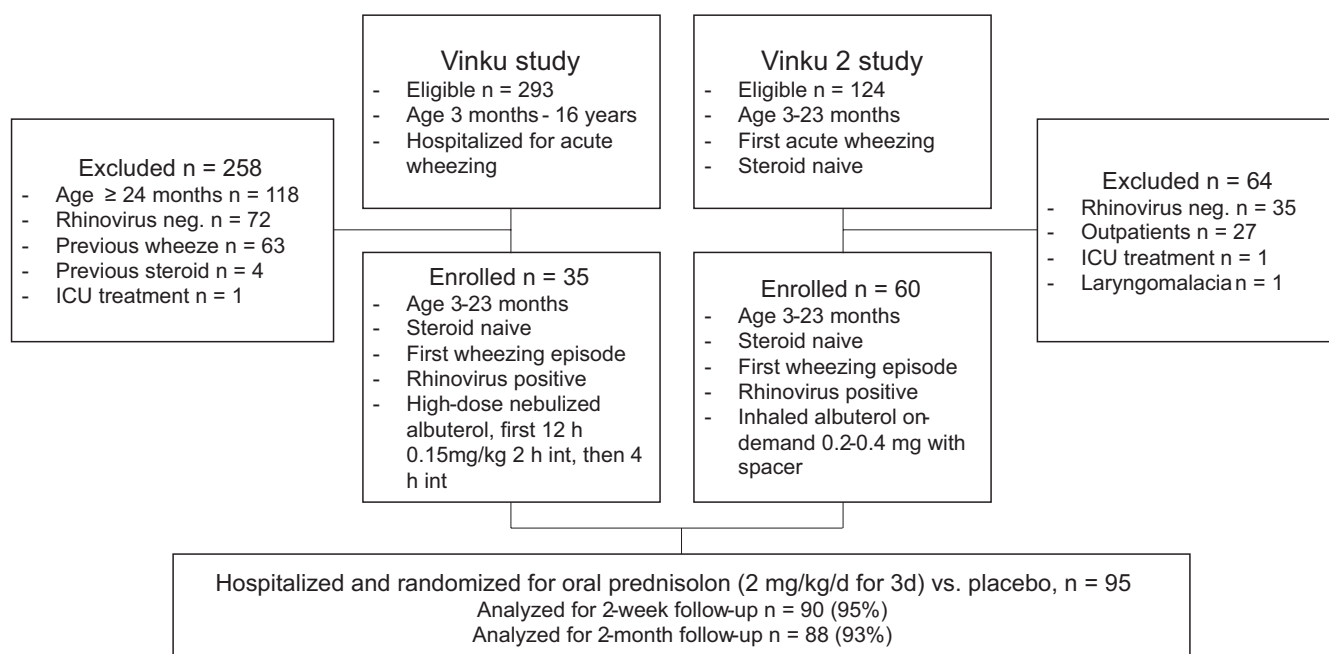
Vinku study
- Eligible n = 293
- Age 3 months - 16 years
- Hospitalized for acute wheezing

Vinku 2 study
- Eligible n = 124
- Age 3-23 months
- First acute wheezing
- Steroid naive

Excluded n = 258
- Age ≥ 24 months n = 118
- Rhinovirus neg. n = 72
- Previous wheeze n = 63
- Previous steroid n = 4
- ICU treatment n = 1

Enrolled n = 35
- Age 3-23 months
- Steroid naive
- First wheezing episode
- Rhinovirus positive
- High-dose nebulized albuterol, first 12 h 0.15mg/kg 2 h int, then 4 h int

Enrolled n = 60
- Age 3-23 months
- Steroid naive
- First wheezing episode
- Rhinovirus positive
- Inhaled albuterol on-demand 0.2-0.4 mg with spacer

Excluded n = 64
- Rhinovirus neg. n = 35
- Outpatients n = 27
- ICU treatment n = 1
- Laryngomalacia n = 1

Hospitalized and randomized for oral prednisolon (2 mg/kg/d for 3d) vs. placebo, n = 95
Analyzed for 2-week follow-up n = 90 (95%)
Analyzed for 2-month follow-up n = 88 (93%)